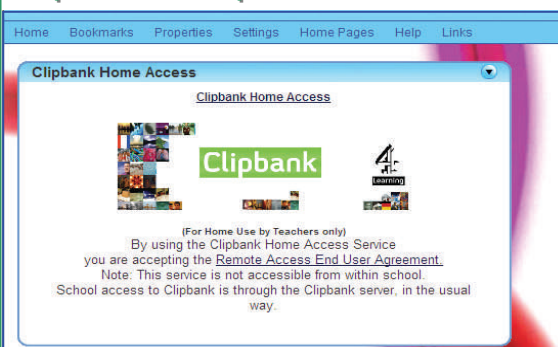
Home Bookmarks Properties Settings Home Pages Help Links

Clipbank Home Access

Clipbank Home Access

Clipbank

4 Learning

(For Home Use by Teachers only)
By using the Clipbank Home Access Service you are accepting the Remote Access End User Agreement.
Note: This service is not accessible from within school.
School access to Clipbank is through the Clipbank server, in the usual way.